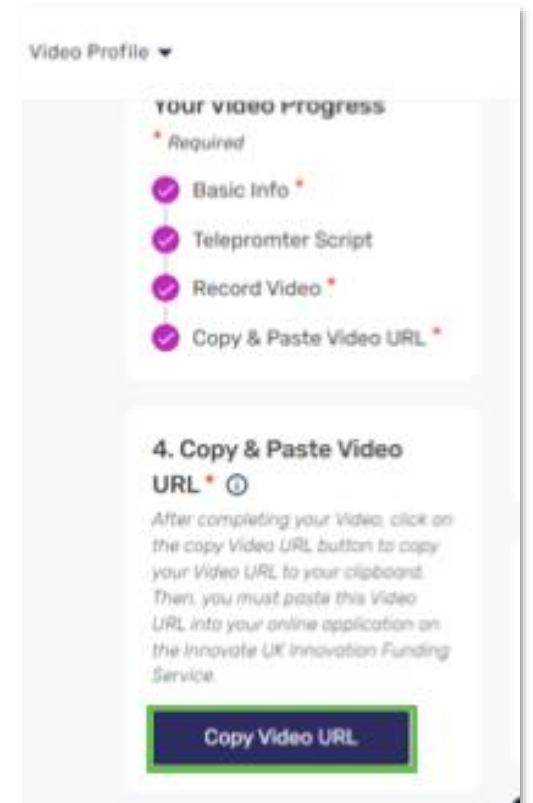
Video Profile

Your Video Progress

* Required

Basic Info *

Telepromter Script

Record Video *

Copy & Paste Video URL *

4. Copy & Paste Video URL *

After completing your Video, click on the copy Video URL button to copy your Video URL to your clipboard. Then, you must paste this Video URL into your online application on the Innovate UK Innovation Funding Service.

Copy Video URL